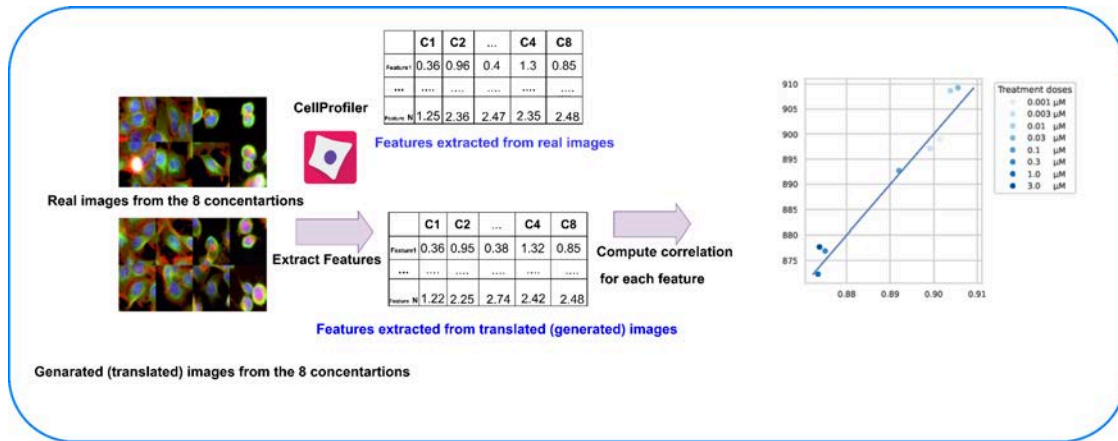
|  | C1 | C2 | ... | C4 | C8 |
|---|---|---|---|---|---|
| Feature1 | 0.36 | 0.96 | 0.4 | 1.3 | 0.85 |
| ••• | .... | .... | .... | .... | .... |
| Feature N | 1.25 | 2.36 | 2.47 | 2.35 | 2.48 |

CellProfiler

Features extracted from real images

Real images from the 8 concentartions

Extract Features

|  | C1 | C2 | ... | C4 | C8 |
|---|---|---|---|---|---|
| Feature1 | 0.36 | 0.95 | 0.38 | 1.32 | 0.85 |
| ••• | .... | .... | .... | .... | .... |
| Feature N | 1.22 | 2.25 | 2.74 | 2.42 | 2.48 |

Compute correlation for each feature

Features extracted from translated (generated) images

Genarated (translated) images from the 8 concentartions

910
905
900
895
890
885
880
875
0.88
0.89
0.90
0.91

Treatment doses
0.001 μM
0.003 μM
0.01 μM
0.03 μM
0.1 μM
0.3 μM
1.0 μM
3.0 μM